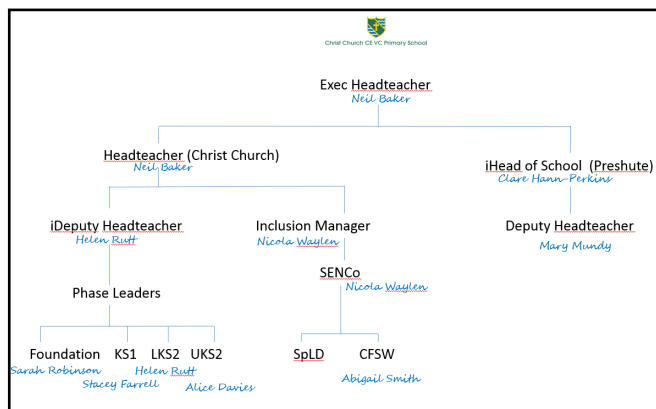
Christ Church CE VC Primary School

Exec Headteacher
Neil Baker

Headteacher (Christ Church)
Neil Baker

iHead of School (Preshute)
Clare Hann-Perkins

iDeputy Headteacher
Helen Rutt

Inclusion Manager
Nicola Waylen

Deputy Headteacher
Mary Mundy

SENCo
Nicola Waylen

Phase Leaders

Foundation
Sarah Robinson

KS1
Stacey Farrell

LKS2
Helen Rutt

UKS2
Alice Davies

SpLD

CFSW
Abigail Smith